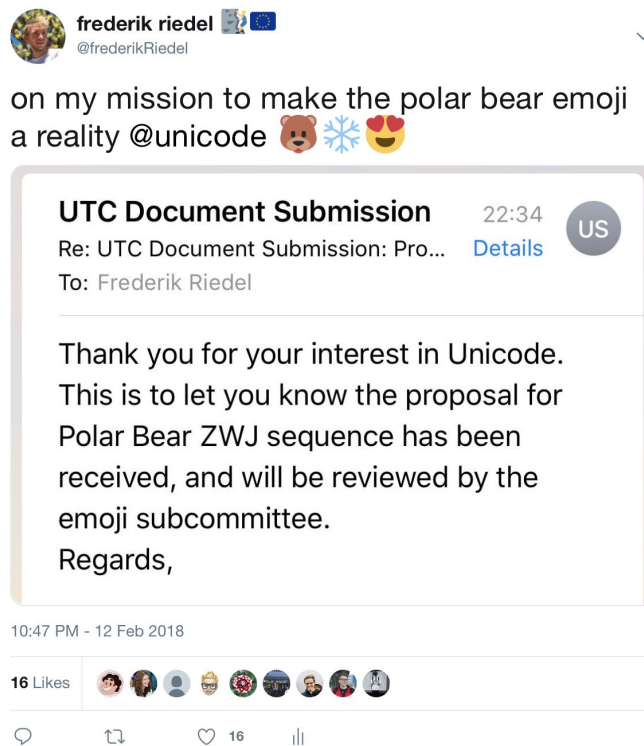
frederik riedel 🗽🇪🇺
@frederikRiedel

on my mission to make the polar bear emoji a reality @unicode 🐻❄️😍

UTC Document Submission
22:34
US
Re: UTC Document Submission: Pro...
Details
To: Frederik Riedel

Thank you for your interest in Unicode. This is to let you know the proposal for Polar Bear ZWJ sequence has been received, and will be reviewed by the emoji subcommittee.
Regards,

10:47 PM - 12 Feb 2018

16 Likes

16